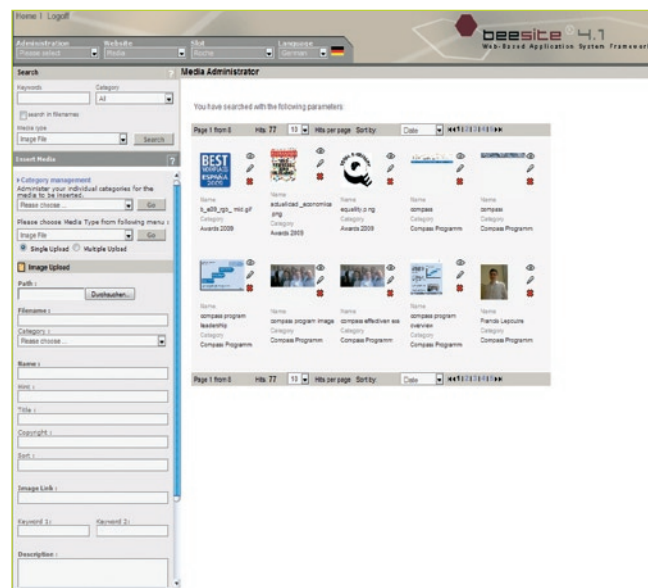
Home | Logoff

Administration
Please select

Website
Media

Slot
Roche

Language
German

beesite 4.1
Web-Based Application System Framework

Search

Keywords

Category
All

search in filenames

Media type
Image File

Search

Insert Media

› Category management
Administer your individual categories for the media to be inserted.
Please choose...
Go

Please choose Media Type from following menu :
Image File
Go

Single Upload  Multiple Upload

Image Upload

Path :
Durchsuchen...

Filename :

Category :
Please choose...

Name :

Hint :

Title :

Copyright :

Sort :

Image Link :

Keyword 1:
Keyword 2:

Description :

Media Administrator

You have searched with the following parameters:

Page 1 from 8   Hits 77   10   Hits per page   Sort by:   Date

| Name b_e2B_cgb_ mid.gif Category Awards 2009 | Name actualidad_economica .png Category Awards 2009 | Name equality.png Category Awards 2009 | Name compass Category Compass Programm | Name compass Category Compass Programm |
|---|---|---|---|---|
| Name compass program leadership Category Compass Programm | Name compass program image Category Compass Programm | Name compass effectiven ess Category Compass Programm | Name compass program overview Category Compass Programm | Name Francis Lepoutre Category Compass Programm |

Page 1 from 8   Hits 77   10   Hits per page   Sort by:   Date